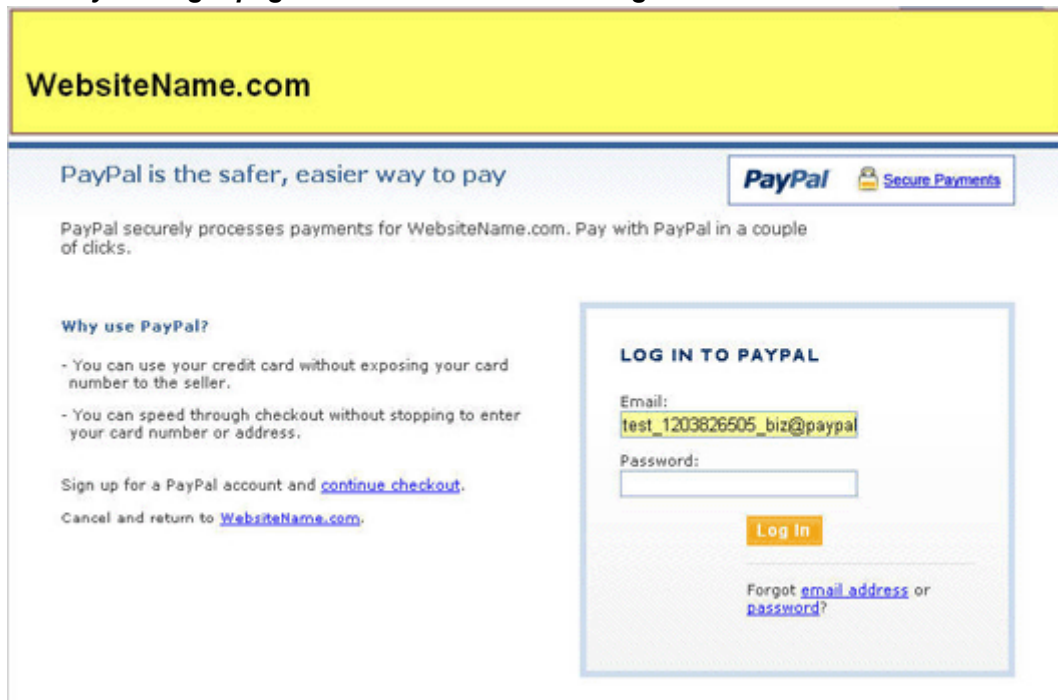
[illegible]

WebsiteName.com

PayPal is the safer, easier way to pay

PayPal Secure Payments

PayPal securely processes payments for WebsiteName.com. Pay with PayPal in a couple of clicks.

Why use PayPal?

- You can use your credit card without exposing your card number to the seller.

- You can speed through checkout without stopping to enter your card number or address.

Sign up for a PayPal account and continue checkout.

Cancel and return to WebsiteName.com.

LOG IN TO PAYPAL

Email:

test_1203826505_biz@paypal

Password:

Log In

Forgot email address or password?